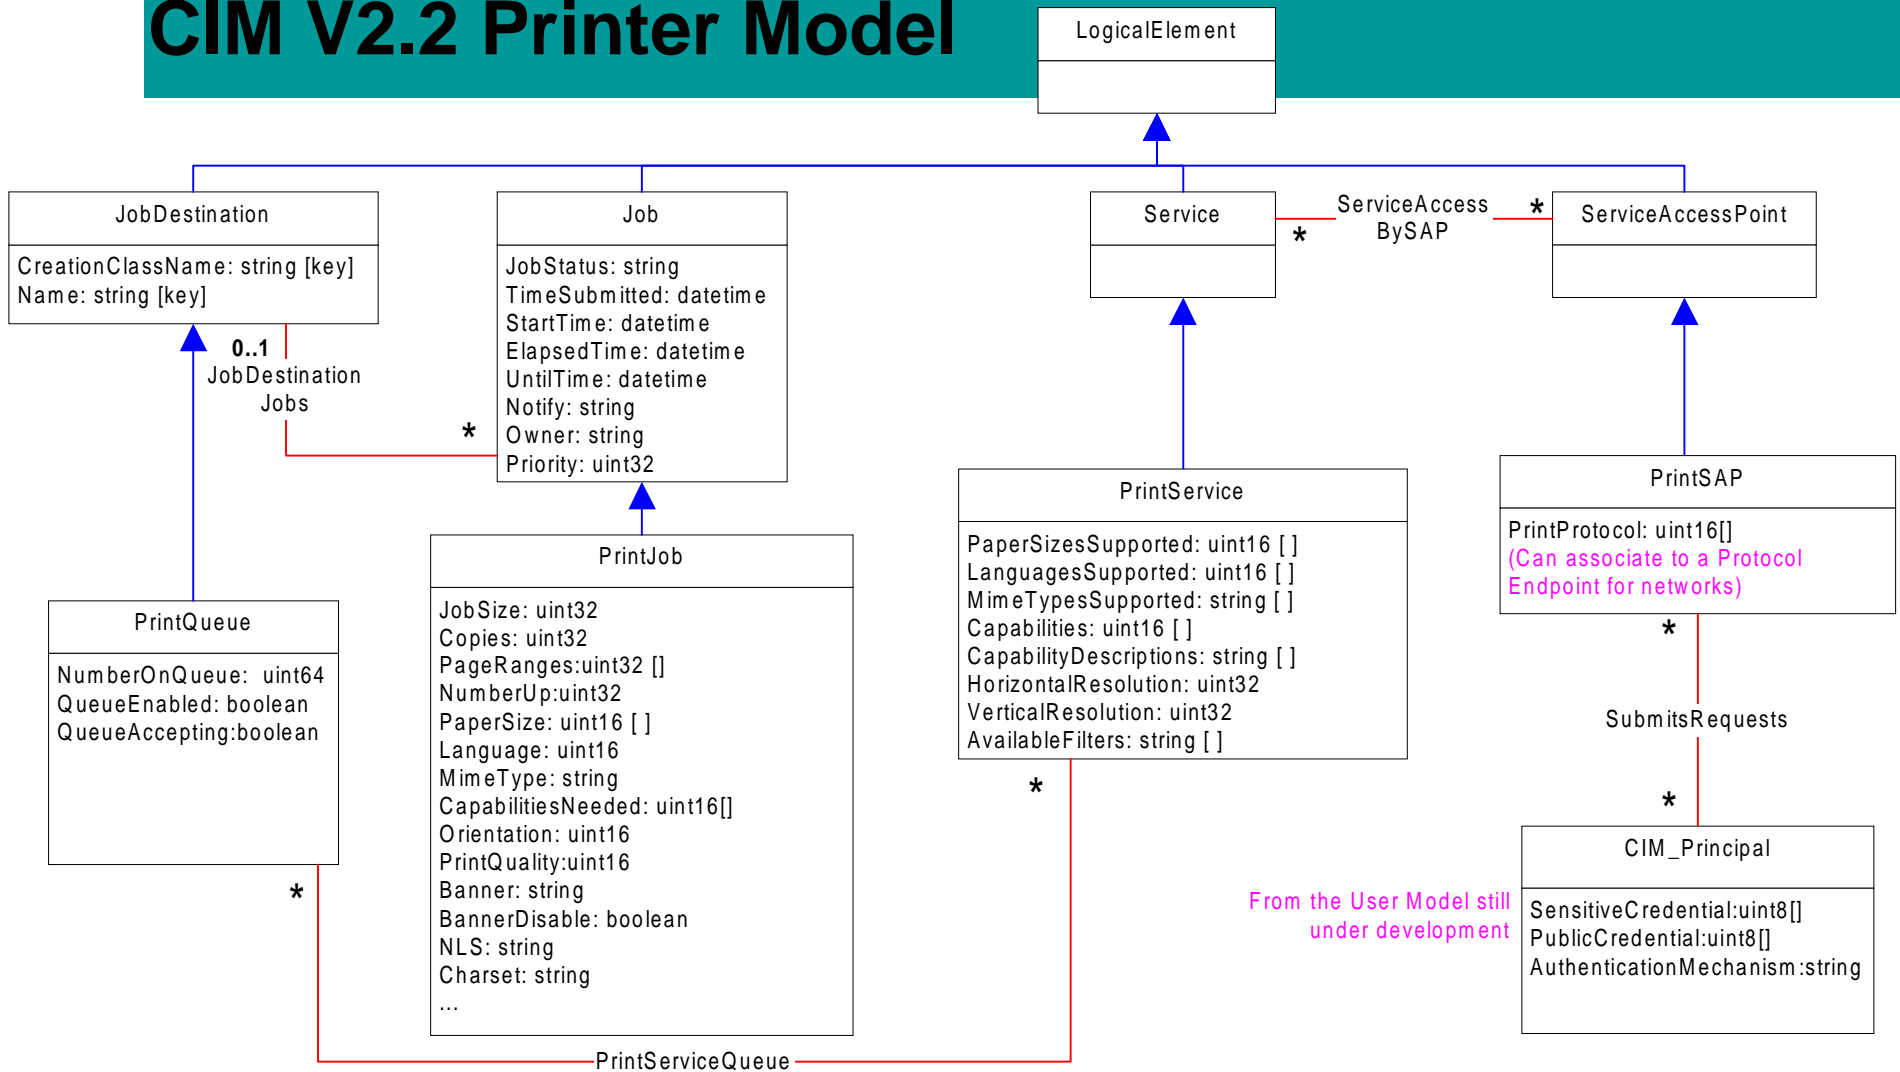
CIM V2.2 Printer Model

LogicalElement

JobDestination

CreationClassName: string [key]
Name: string [key]

Job

JobStatus: string
TimeSubmitted: datetime
StartTime: datetime
ElapsedTime: datetime
UntilTime: datetime
Notify: string
Owner: string
Priority: uint32

Service

ServiceAccess BySAP

*

*

ServiceAccessPoint

0..1

JobDestination Jobs

*

PrintQueue

NumberOnQueue: uint64
QueueEnabled: boolean
QueueAccepting:boolean

PrintJob

JobSize: uint32
Copies: uint32
PageRanges:uint32 []
NumberUp:uint32
PaperSize: uint16 [ ]
Language: uint16
MimeType: string
CapabilitiesNeeded: uint16[]
Orientation: uint16
PrintQuality:uint16
Banner: string
BannerDisable: boolean
NLS: string
Charset: string
...

PrintService

PaperSizesSupported: uint16 [ ]
LanguagesSupported: uint16 [ ]
MimeTypesSupported: string [ ]
Capabilities: uint16 [ ]
CapabilityDescriptions: string [ ]
HorizontalResolution: uint32
VerticalResolution: uint32
AvailableFilters: string [ ]

PrintSAP

PrintProtocol: uint16[]
(Can associate to a Protocol Endpoint for networks)

*

SubmitsRequests

*

CIM_Principal

SensitiveCredential:uint8[]
PublicCredential:uint8[]
AuthenticationMechanism:string

From the User Model still under development

*

*

PrintServiceQueue